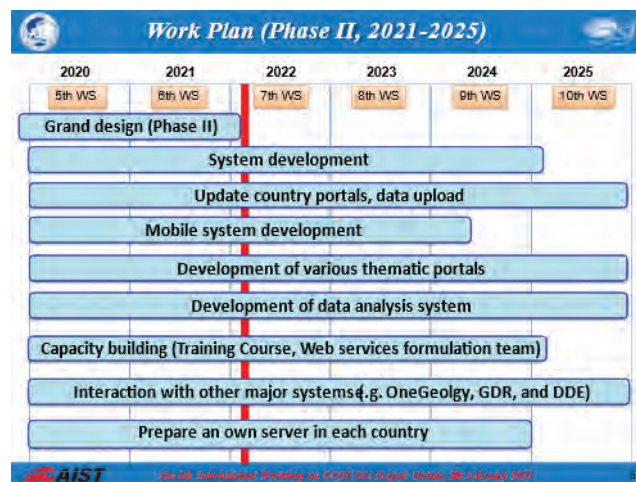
Work Plan (Phase II, 2021-2025)

| 2020 | 2021 | 2022 | 2023 | 2024 | 2025 |
|---|---|---|---|---|---|
| 5th WS | 6th WS | 7th WS | 8th WS | 9th WS | 10th WS |

Grand design (Phase II)

System development

Update country portals, data upload

Mobile system development

Development of various thematic portals

Development of data analysis system

Capacity building (Training Course, Web services formulation team)

Interaction with other major systemse.g. OneGeolgy, GDR, and DDE)

Prepare an own server in each country

AIST

The 6th International Workshop on CCOP GSi Project Online, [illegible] February 2022

5